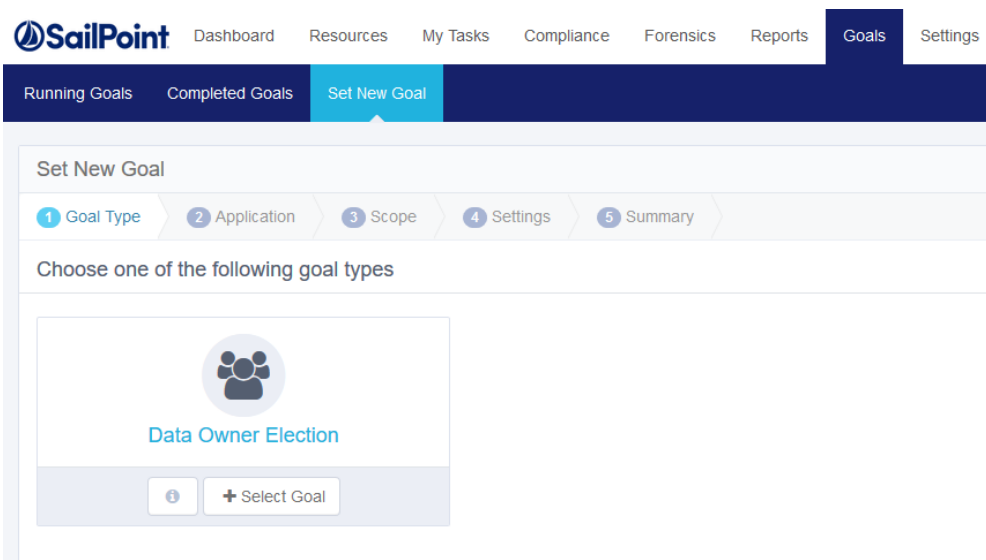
SailPoint Dashboard Resources My Tasks Compliance Forensics Reports Goals Settings

Running Goals Completed Goals Set New Goal

Set New Goal

1 Goal Type 2 Application 3 Scope 4 Settings 5 Summary

Choose one of the following goal types

Data Owner Election

+ Select Goal